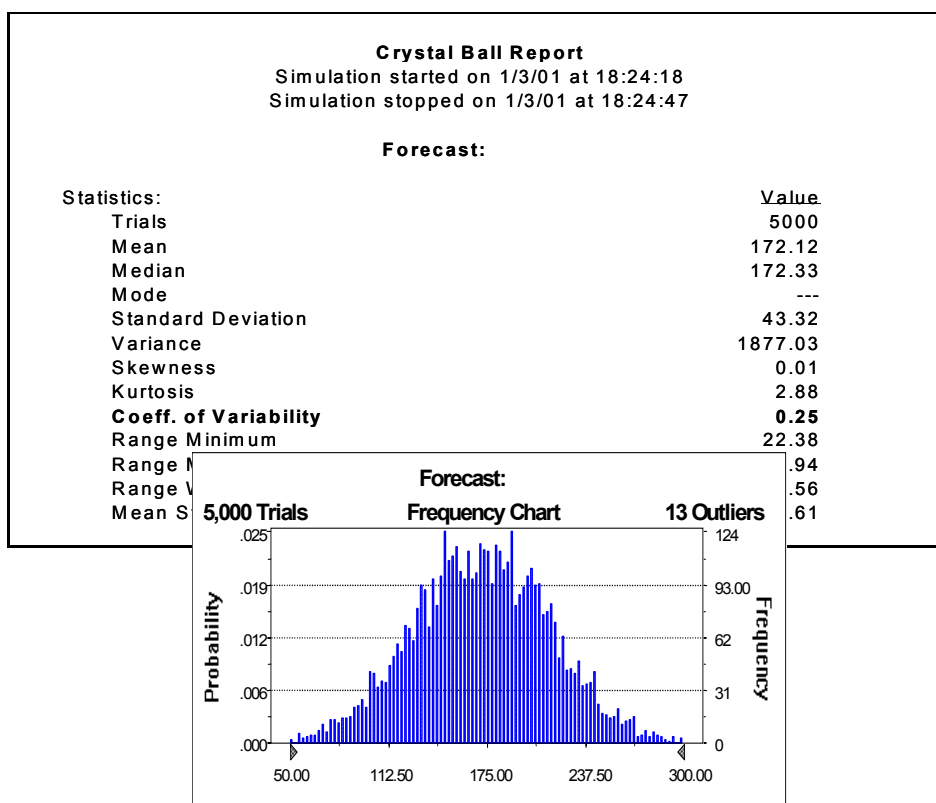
Crystal Ball Report
Simulation started on 1/3/01 at 18:24:18
Simulation stopped on 1/3/01 at 18:24:47

Forecast:

| Statistics: | Value |
|---|---|
| Trials | 5000 |
| Mean | 172.12 |
| Median | 172.33 |
| Mode | --- |
| Standard Deviation | 43.32 |
| Variance | 1877.03 |
| Skewness | 0.01 |
| Kurtosis | 2.88 |
| **Coeff. of Variability** | **0.25** |
| Range Minimum | 22.38 |
| Range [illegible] | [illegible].94 |
| Range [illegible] | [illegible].56 |
| Mean S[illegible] | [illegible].61 |

Forecast:
5,000 Trials Frequency Chart 13 Outliers
.025
.019
.012
.006
.000
Probability
124
93.00
62
31
0
Frequency
50.00 112.50 175.00 237.50 300.00